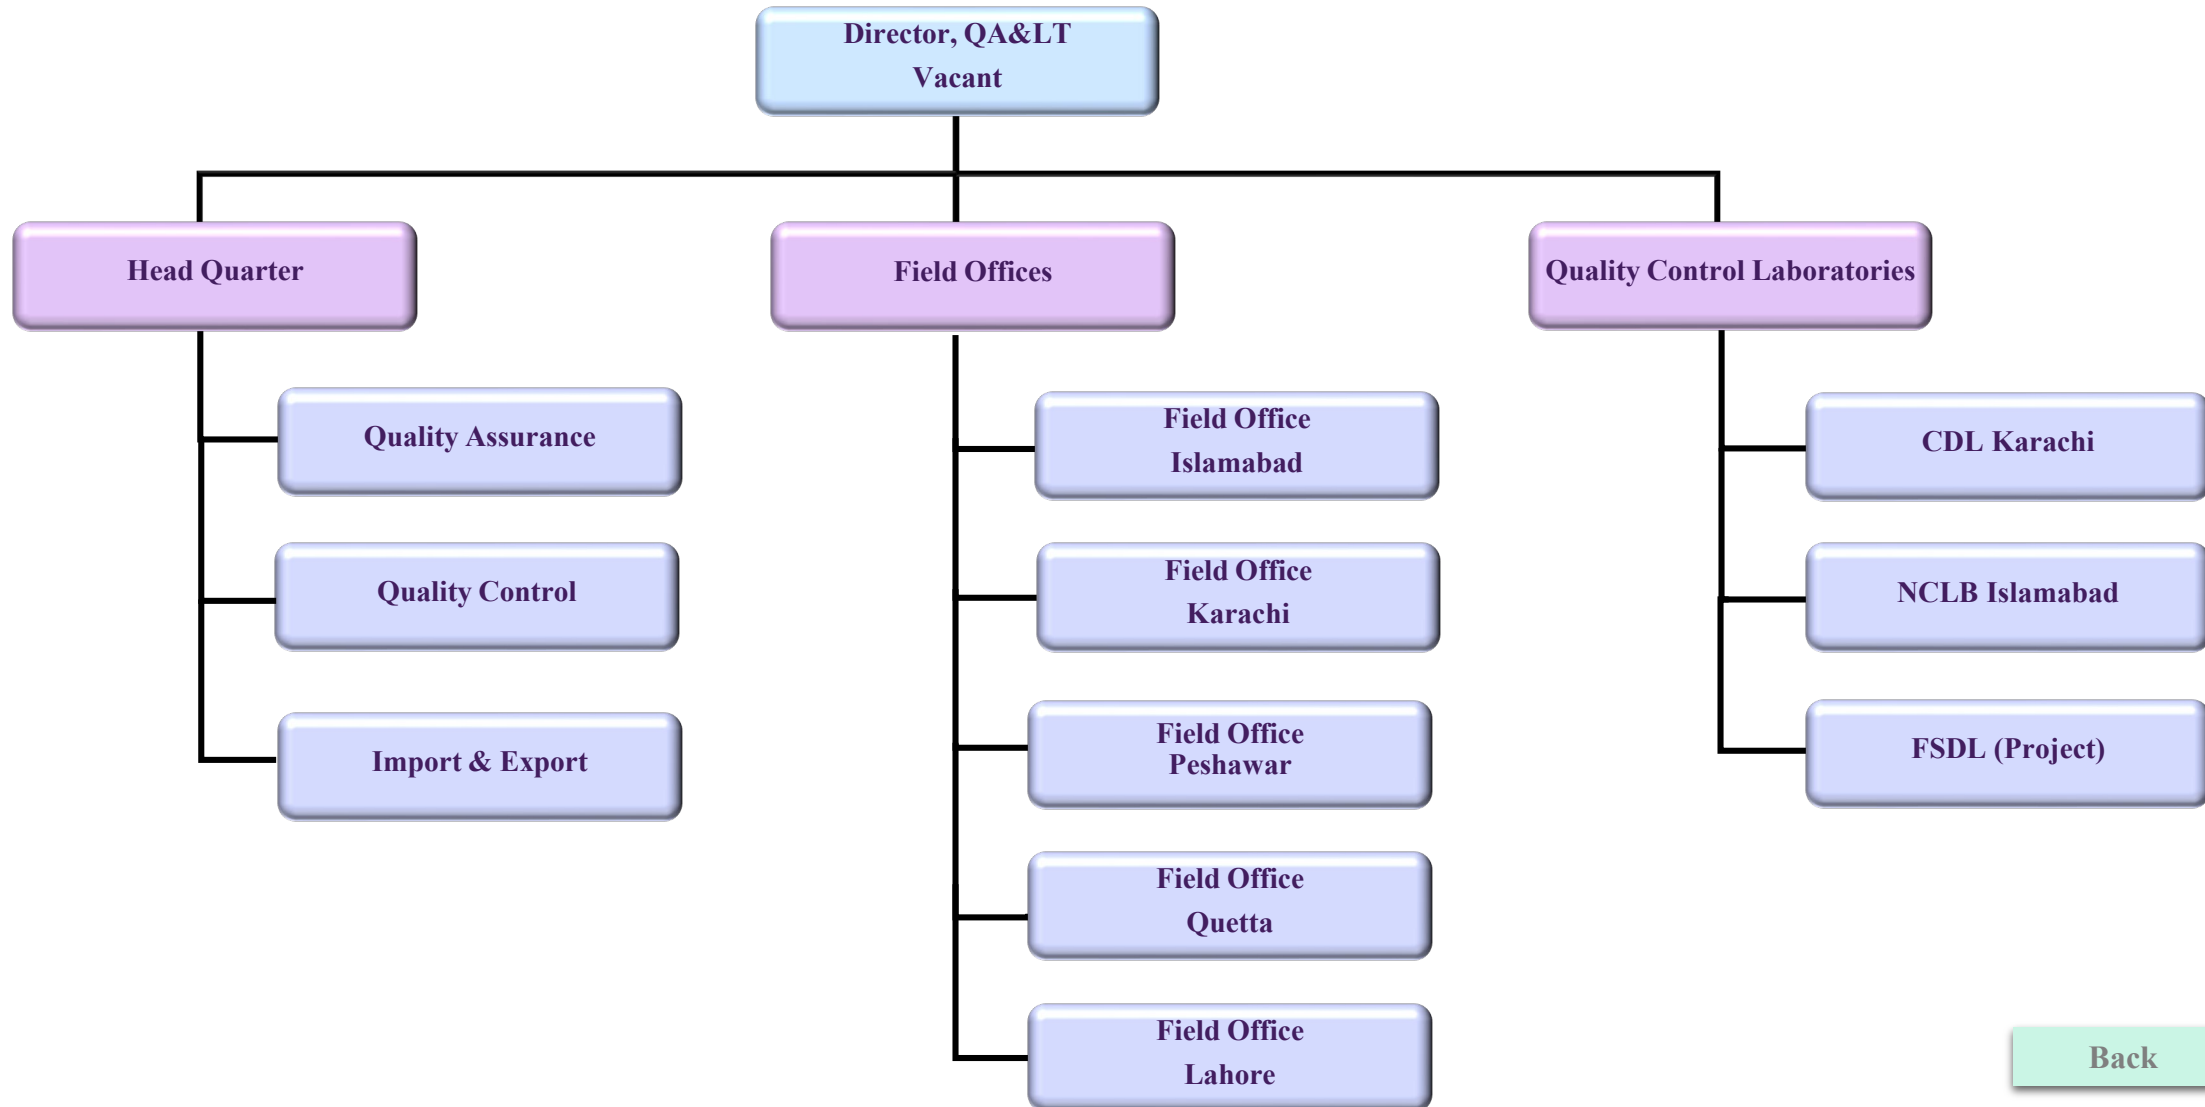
Director, QA&LT
Vacant

Head Quarter

Quality Assurance

Quality Control

Import & Export

Field Offices

Field Office
Islamabad

Field Office
Karachi

Field Office
Peshawar

Field Office
Quetta

Field Office
Lahore

Quality Control Laboratories

CDL Karachi

NCLB Islamabad

FSDL (Project)

Back